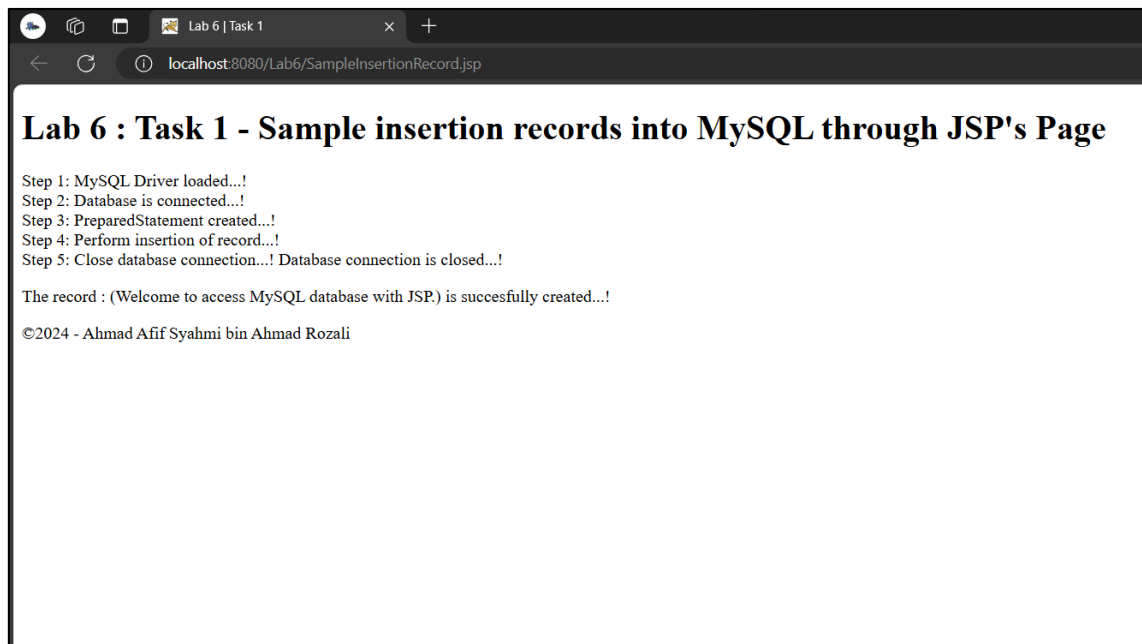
Lab 6 | Task 1
×
+
localhost:8080/Lab6/SampleInsertionRecord.jsp

Lab 6 : Task 1 - Sample insertion records into MySQL through JSP's Page

Step 1: MySQL Driver loaded...!
Step 2: Database is connected...!
Step 3: PreparedStatement created...!
Step 4: Perform insertion of record...!
Step 5: Close database connection...! Database connection is closed...!

The record : (Welcome to access MySQL database with JSP.) is succesfully created...!

©2024 - Ahmad Afif Syahmi bin Ahmad Rozali